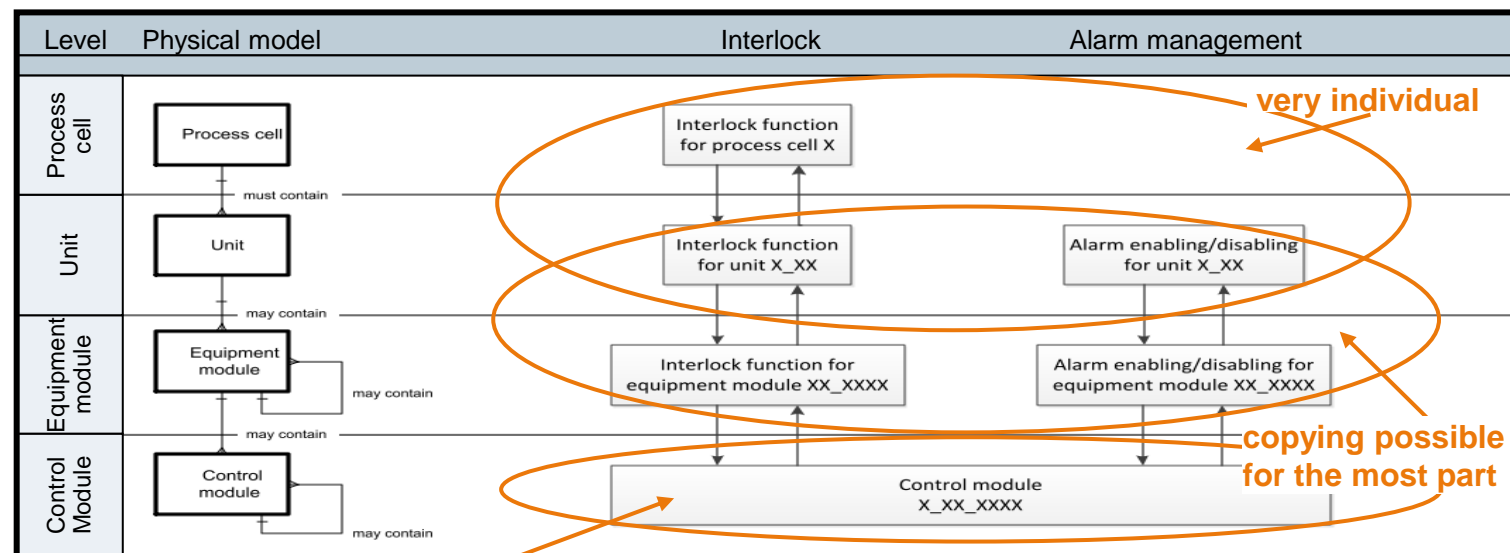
| Level | Physical model | Interlock | Alarm management |
|---|---|---|---|
| Process cell | Process cell | Interlock function for process cell X | |
| Unit | Unit | Interlock function for unit X_XX | Alarm enabling/disabling for unit X_XX |
| Equipment module | Equipment module | Interlock function for equipment module XX_XXXX | Alarm enabling/disabling for equipment module XX_XXXX |
| Control Module | Control module | Control module X_XX_XXXX | |

must contain

may contain

may contain

may contain

may contain

may contain

very individual

copying possible for the most part